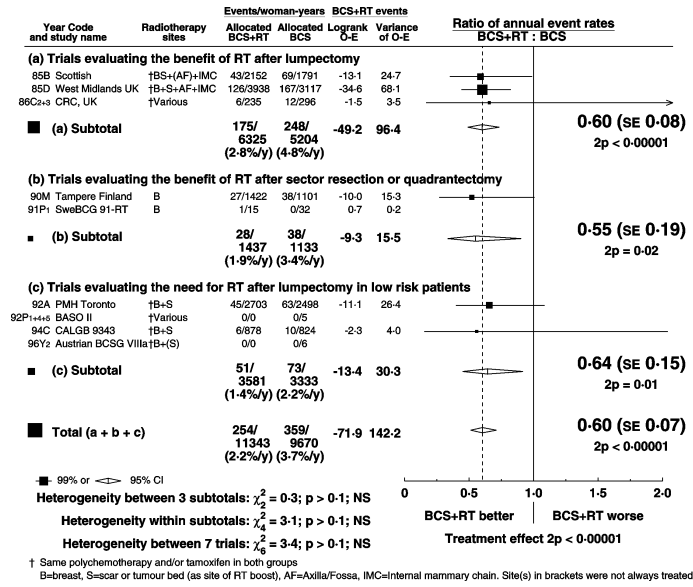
| Year Code and study name | Radiotherapy sites | Events/woman-years Allocated BCS+RT | Events/woman-years Allocated BCS | BCS+RT events Logrank O-E | BCS+RT events Variance of O-E |
|---|---|---|---|---|---|
| **(a) Trials evaluating the benefit of RT after lumpectomy** | | | | | |
| 85B Scottish | †BS+(AF)+IMC | 43/2152 | 69/1791 | -13·1 | 24·7 |
| 85D West Midlands UK | †B+S+AF+IMC | 126/3938 | 167/3117 | -34·6 | 68·1 |
| 86C2+3 CRC, UK | †Various | 6/235 | 12/296 | -1·5 | 3·5 |
| (a) Subtotal | | 175/ 6325 (2·8%/y) | 248/ 5204 (4·8%/y) | -49·2 | 96·4 |
| **(b) Trials evaluating the benefit of RT after sector resection or quadrantectomy** | | | | | |
| 90M Tampere Finland | B | 27/1422 | 38/1101 | -10·0 | 15·3 |
| 91P1 SweBCG 91-RT | B | 1/15 | 0/32 | 0·7 | 0·2 |
| (b) Subtotal | | 28/ 1437 (1·9%/y) | 38/ 1133 (3·4%/y) | -9·3 | 15·5 |
| **(c) Trials evaluating the need for RT after lumpectomy in low risk patients** | | | | | |
| 92A PMH Toronto | †B+S | 45/2703 | 63/2498 | -11·1 | 26·4 |
| 92P1+4+5 BASO II | †Various | 0/0 | 0/5 | | |
| 94C CALGB 9343 | †B+S | 6/878 | 10/824 | -2·3 | 4·0 |
| 96Y2 Austrian BCSG VIIIa | †B+(S) | 0/0 | 0/6 | | |
| (c) Subtotal | | 51/ 3581 (1·4%/y) | 73/ 3333 (2·2%/y) | -13·4 | 30·3 |
| Total (a + b + c) | | 254/ 11343 (2·2%/y) | 359/ 9670 (3·7%/y) | -71·9 | 142·2 |

Ratio of annual event rates
BCS+RT : BCS

0·60 (SE 0·08)
2p < 0·00001

0·55 (SE 0·19)
2p = 0·02

0·64 (SE 0·15)
2p = 0·01

0·60 (SE 0·07)
2p < 0·00001

99% or 95% CI

Heterogeneity between 3 subtotals: $\chi^2_2 = 0·3$; p > 0·1; NS
Heterogeneity within subtotals: $\chi^2_4 = 3·1$; p > 0·1; NS
Heterogeneity between 7 trials: $\chi^2_6 = 3·4$; p > 0·1; NS

0 0·5 1·0 1·5 2·0
BCS+RT better | BCS+RT worse
Treatment effect 2p < 0·00001

† Same polychemotherapy and/or tamoxifen in both groups
B=breast, S=scar or tumour bed (as site of RT boost), AF=Axilla/Fossa, IMC=Internal mammary chain. Site(s) in brackets were not always treated